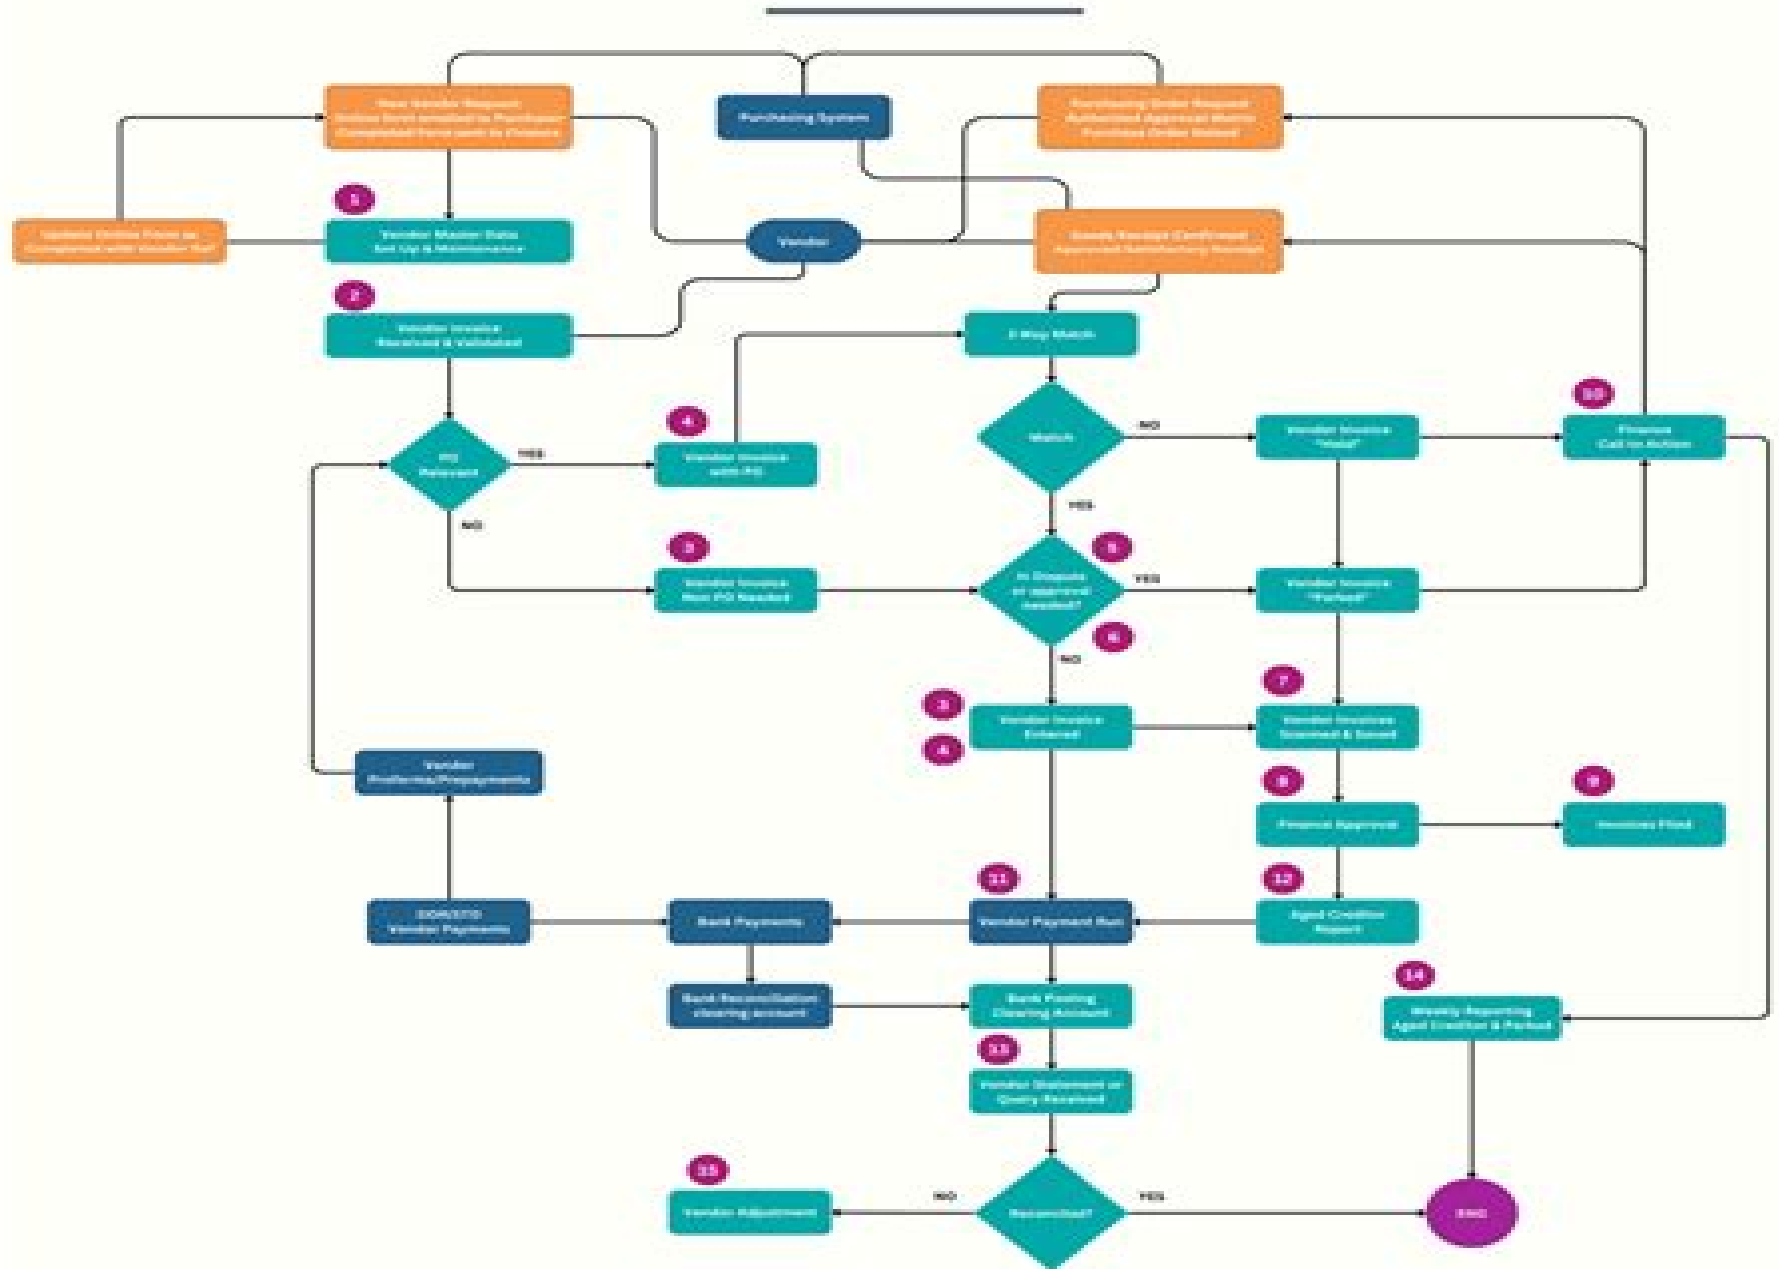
New Vendor Request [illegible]

Purchasing System

Purchasing Order Request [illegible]

1

Update Online Form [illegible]

Vendor Master Data Set Up & Maintenance

Vendor

Goods Receipt Confirmed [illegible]

2

Vendor Invoice Received & Validated

3 Way Match

PO Relevant

YES

NO

4

Vendor Invoice with PO

Match

NO

YES

Vendor Invoice "Held"

10

Finance Call to Action

3

Vendor Invoice Non PO Needed

5

In Dispute or approval needed?

YES

Vendor Invoice "Parked"

6

NO

7

3

Vendor Invoice Entered

4

Vendor Invoices Scanned & Saved

Vendor Proforma/Prepayments

8

Finance Approval

9

Invoices Filed

11

12

DDR/STO Vendor Payments

Bank Payments

Vendor Payment Run

Aged Creditor Report

14

Bank Reconciliation clearing account

Bank Posting Clearing Account

Weekly Reporting Aged Creditor & Parked

13

Vendor Statement or Query Received

15

Vendor Adjustment

NO

Reconciled?

YES

END